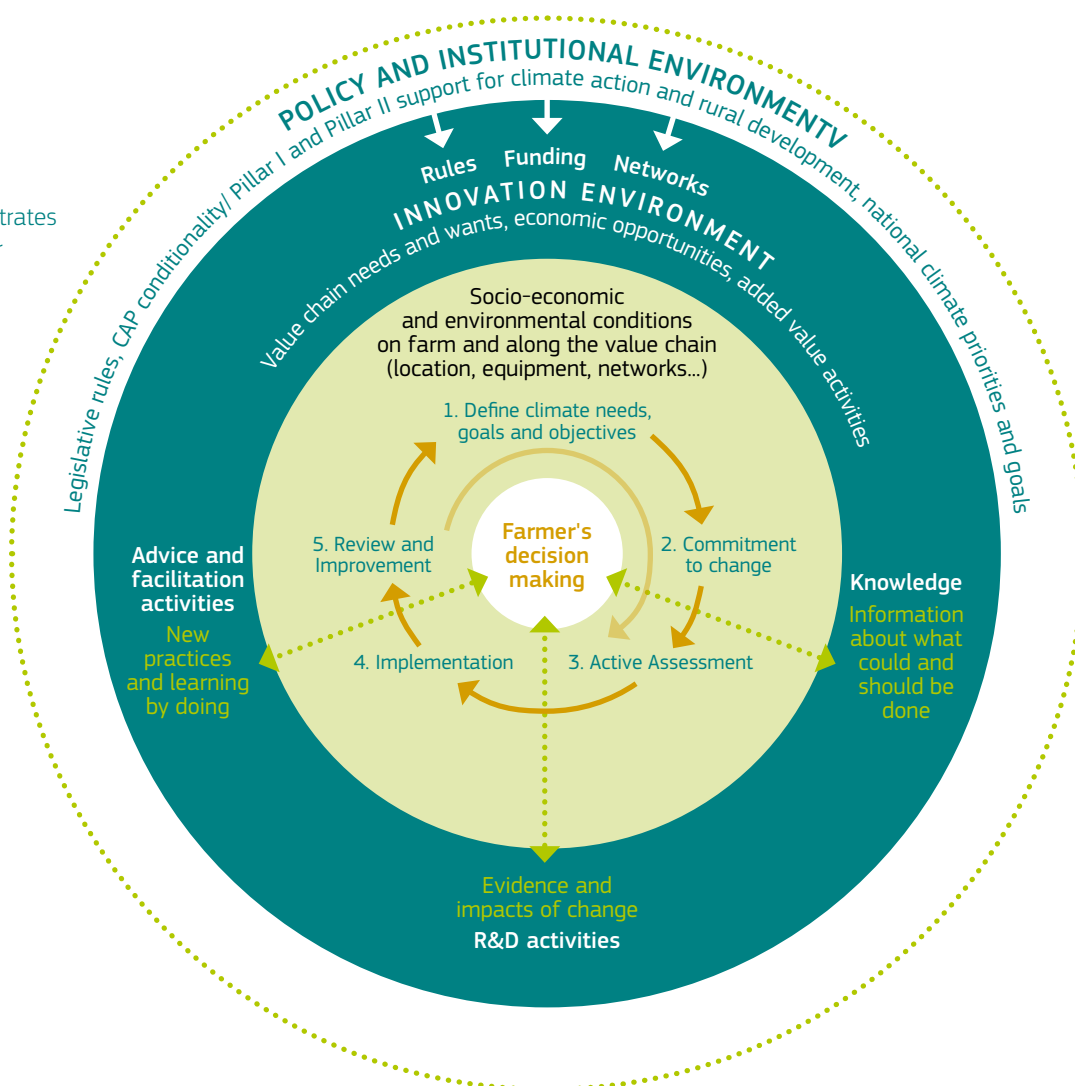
trates

POLICY AND INSTITUTIONAL ENVIRONMENTV

Legislative rules, CAP conditionality/ Pillar I and Pillar II support for climate action and rural development, national climate priorities and goals

Rules Funding Networks

INNOVATION ENVIRONMENT

Value chain needs and wants, economic opportunities, added value activities

Socio-economic and environmental conditions on farm and along the value chain (location, equipment, networks...)

1. Define climate needs, goals and objectives

2. Commitment to change

3. Active Assessment

4. Implementation

5. Review and Improvement

Farmer's decision making

Advice and facilitation activities

New practices and learning by doing

Knowledge

Information about what could and should be done

Evidence and impacts of change

R&D activities